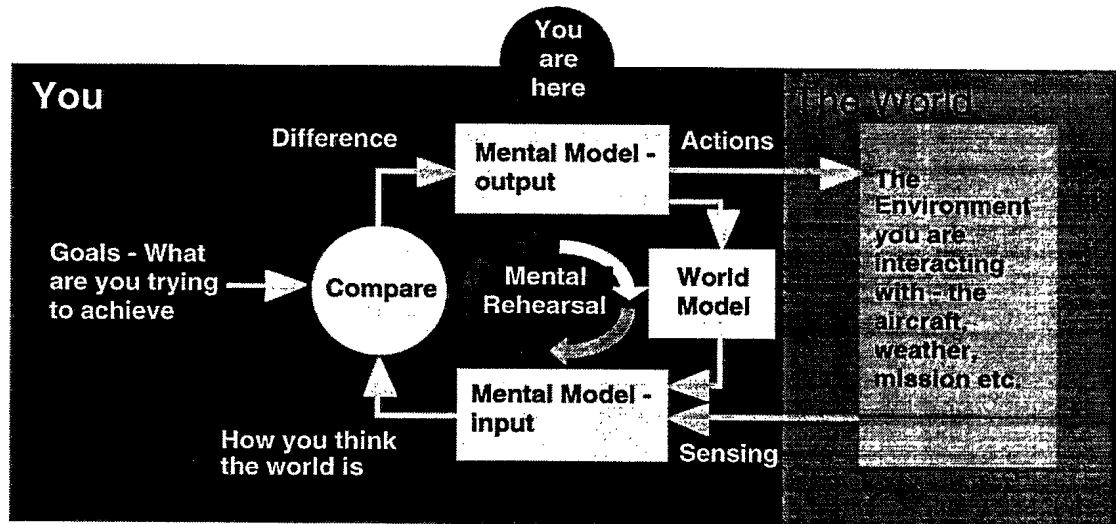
You are here

You

The World

Difference

Mental Model - output

Actions

The Environment you are interacting with - the aircraft, weather, mission etc.

Goals - What are you trying to achieve

Compare

Mental Rehearsal

World Model

Mental Model - input

How you think the world is

Sensing